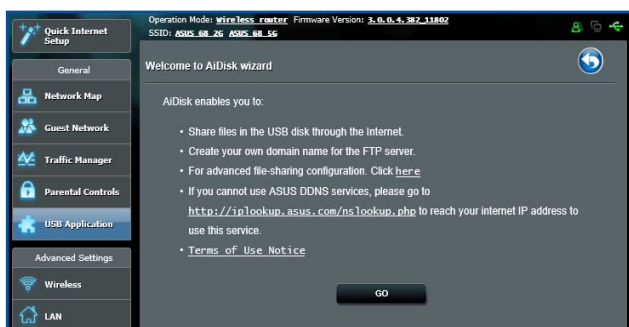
Quick Internet Setup

Operation Mode: Wireless router Firmware Version: 3.0.0.4.382_11802
SSID: ASUS_68_2G ASUS_68_5G

General

Network Map

Guest Network

Traffic Manager

Parental Controls

USB Application

Advanced Settings

Wireless

LAN

Welcome to AiDisk wizard

AiDisk enables you to:

• Share files in the USB disk through the Internet.
• Create your own domain name for the FTP server.
• For advanced file-sharing configuration. Click here
• If you cannot use ASUS DDNS services, please go to http://iplookup.asus.com/nslookup.php to reach your internet IP address to use this service.
• Terms of Use Notice

GO